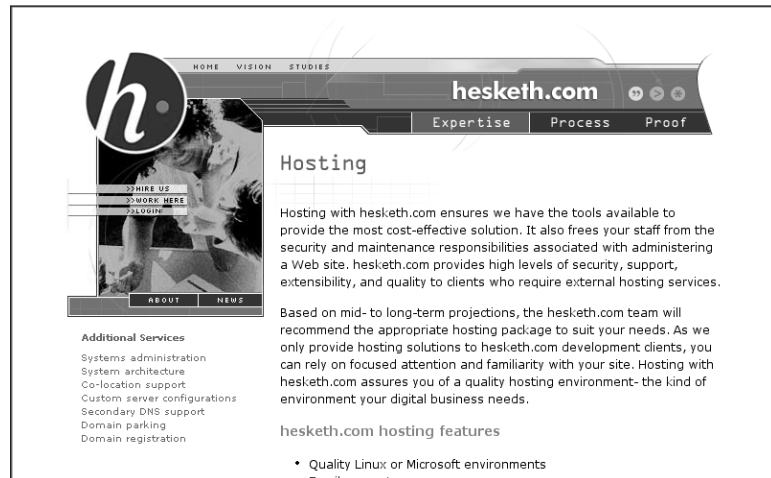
HOME VISION STUDIES

h

hesketh.com

Expertise Process Proof

>>HIRE US
>>WORK HERE
>>LOGIN

ABOUT NEWS

Hosting

Hosting with hesketh.com ensures we have the tools available to provide the most cost-effective solution. It also frees your staff from the security and maintenance responsibilities associated with administering a Web site. hesketh.com provides high levels of security, support, extensibility, and quality to clients who require external hosting services.

Based on mid- to long-term projections, the hesketh.com team will recommend the appropriate hosting package to suit your needs. As we only provide hosting solutions to hesketh.com development clients, you can rely on focused attention and familiarity with your site. Hosting with hesketh.com assures you of a quality hosting environment- the kind of environment your digital business needs.

hesketh.com hosting features

• Quality Linux or Microsoft environments
• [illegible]

Additional Services

Systems administration
System architecture
Co-location support
Custom server configurations
Secondary DNS support
Domain parking
Domain registration